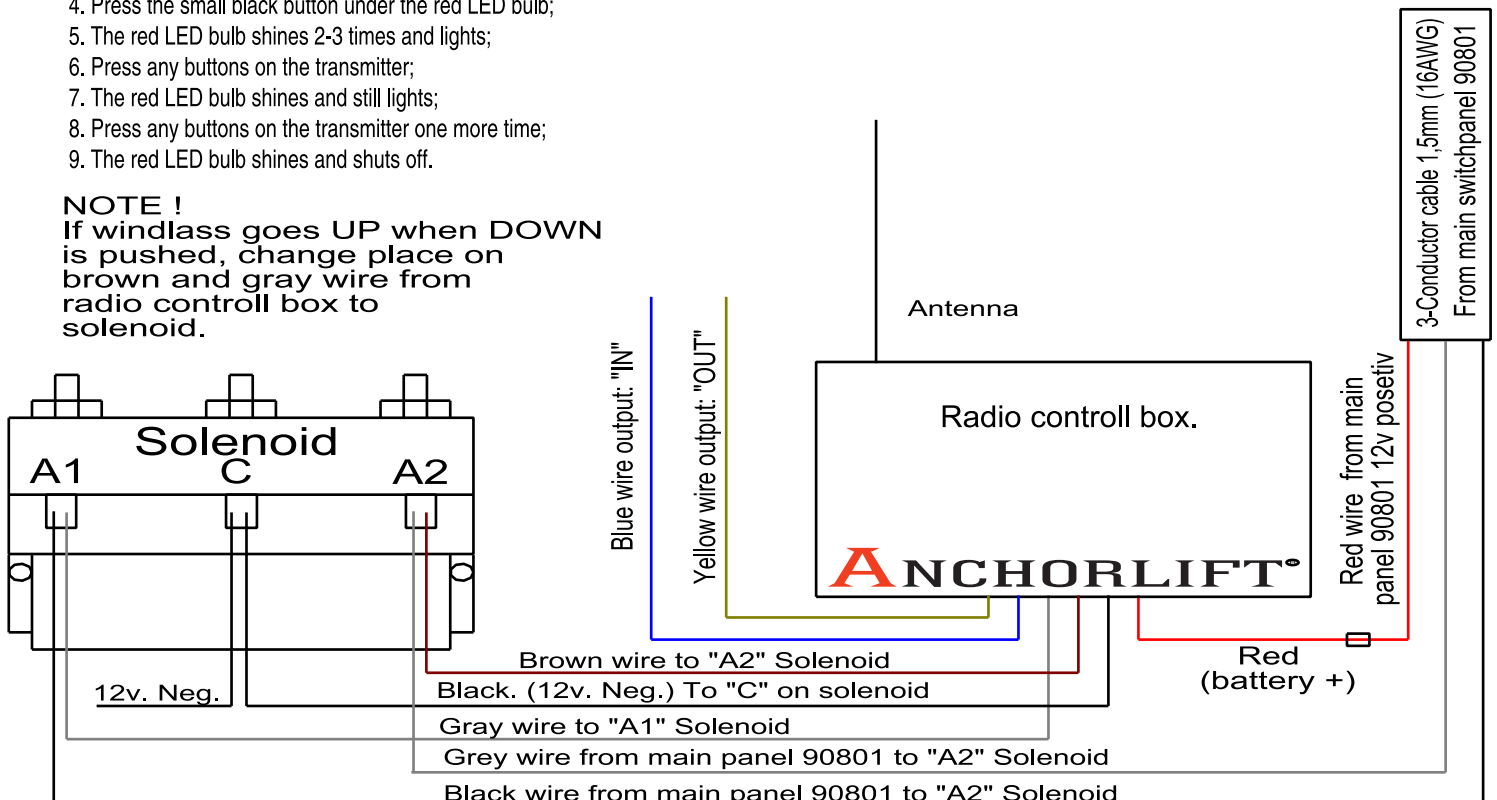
4. Press the small black button under the red LED bulb;
5. The red LED bulb shines 2-3 times and lights;
6. Press any buttons on the transmitter;
7. The red LED bulb shines and still lights;
8. Press any buttons on the transmitter one more time;
9. The red LED bulb shines and shuts off.

NOTE !
If windlass goes UP when DOWN is pushed, change place on brown and gray wire from radio controll box to solenoid.

3-Conductor cable 1,5mm (16AWG)
From main switchpanel 90801

Antenna

Blue wire output: "IN"

Yellow wire output: "OUT"

Radio controll box.

ANCHORLIFT

Red wire from main panel 90801 12v posetiv

Solenoid
A1
C
A2

Red
(battery +)

Brown wire to "A2" Solenoid
12v. Neg.
Black. (12v. Neg.) To "C" on solenoid
Gray wire to "A1" Solenoid
Grey wire from main panel 90801 to "A2" Solenoid
Black wire from main panel 90801 to "A2" Solenoid